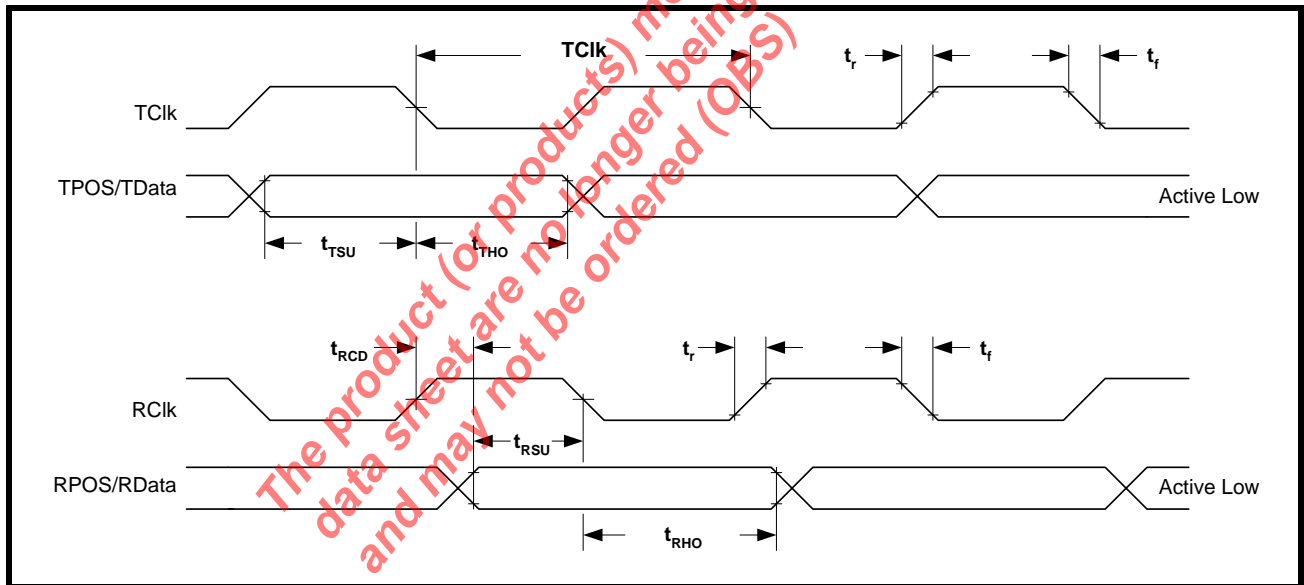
TClk

$t_r$

$t_f$

TClk

TPOS/TData

Active Low

$t_{TSU}$

$t_{THO}$

$t_{RCD}$

$t_r$

$t_f$

RClk

$t_{RSU}$

RPOS/RData

Active Low

$t_{RHO}$

The product (or products) m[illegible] data sheet are no longer being and may not be ordered (OBS)